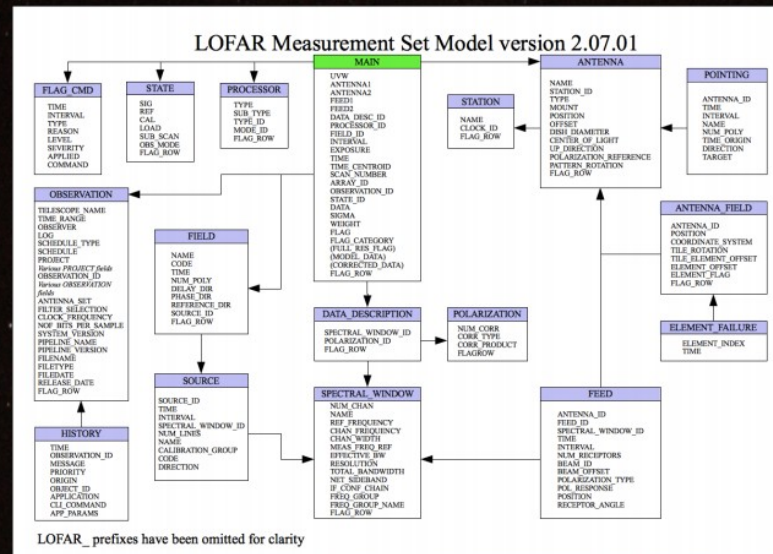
LOFAR Measurement Set Model version 2.07.01

FLAG_CMD
TIME
INTERVAL
TYPE
REASON
LEVEL
SEVERITY
APPLIED
COMMAND

STATE
SIG
REF
CAL
LOAD
SUB_SCAN
OBS_MODE
FLAG_ROW

PROCESSOR
TYPE
SUB_TYPE
TYPE_ID
MODE_ID
FLAG_ROW

MAIN
UVW
ANTENNA1
ANTENNA2
FEED1
FEED2
DATA_DESC_ID
PROCESSOR_ID
FIELD_ID
INTERVAL
EXPOSURE
TIME
TIME_CENTROID
SCAN_NUMBER
ARRAY_ID
OBSERVATION_ID
STATE_ID
DATA
SIGMA
WEIGHT
FLAG
FLAG_CATEGORY
(FULL_RES_FLAG)
(MODEL_DATA)
(CORRECTED_DATA)
FLAG_ROW

STATION
NAME
CLOCK_ID
FLAG_ROW

ANTENNA
NAME
STATION_ID
TYPE
MOUNT
POSITION
OFFSET
DISH_DIAMETER
CENTER_OF_LIGHT
UP_DIRECTION
POLARIZATION_REFERENCE
PATTERN_ROTATION
FLAG_ROW

POINTING
ANTENNA_ID
TIME
INTERVAL
NAME
NUM_POLY
TIME_ORIGIN
DIRECTION
TARGET

OBSERVATION
TELESCOPE_NAME
TIME_RANGE
OBSERVER
LOG
SCHEDULE_TYPE
SCHEDULE
PROJECT
Various PROJECT fields
OBSERVATION_ID
Various OBSERVATION fields
ANTENNA_SET
FILTER_SELECTION
CLOCK_FREQUENCY
NOF_BITS_PER_SAMPLE
SYSTEM_VERSION
PIPELINE_NAME
PIPELINE_VERSION
FILENAME
FILETYPE
FILEDATE
RELEASE_DATE
FLAG_ROW

FIELD
NAME
CODE
TIME
NUM_POLY
DELAY_DIR
PHASE_DIR
REFERENCE_DIR
SOURCE_ID
FLAG_ROW

ANTENNA_FIELD
ANTENNA_ID
POSITION
COORDINATE_SYSTEM
TILE_ROTATION
TILE_ELEMENT_OFFSET
ELEMENT_OFFSET
ELEMENT_FLAG
FLAG_ROW

DATA_DESCRIPTION
SPECTRAL_WINDOW_ID
POLARIZATION_ID
FLAG_ROW

POLARIZATION
NUM_CORR
CORR_TYPE
CORR_PRODUCT
FLAGROW

ELEMENT_FAILURE
ELEMENT_INDEX
TIME

SOURCE
SOURCE_ID
TIME
INTERVAL
SPECTRAL_WINDOW_ID
NUM_LINES
NAME
CALIBRATION_GROUP
CODE
DIRECTION

SPECTRAL_WINDOW
NUM_CHAN
NAME
REF_FREQUENCY
CHAN_FREQUENCY
CHAN_WIDTH
MEAS_FREQ_REF
EFFECTIVE_BW
RESOLUTION
TOTAL_BANDWIDTH
NET_SIDEBAND
IF_CONF_CHAIN
FREQ_GROUP
FREQ_GROUP_NAME
FLAG_ROW

FEED
ANTENNA_ID
FEED_ID
SPECTRAL_WINDOW_ID
TIME
INTERVAL
NUM_RECEPTORS
BEAM_ID
BEAM_OFFSET
POLARIZATION_TYPE
POL_RESPONSE
POSITION
RECEPTOR_ANGLE

HISTORY
TIME
OBSERVATION_ID
MESSAGE
PRIORITY
ORIGIN
OBJECT_ID
APPLICATION
CLI_COMMAND
APP_PARAMS

LOFAR_ prefixes have been omitted for clarity